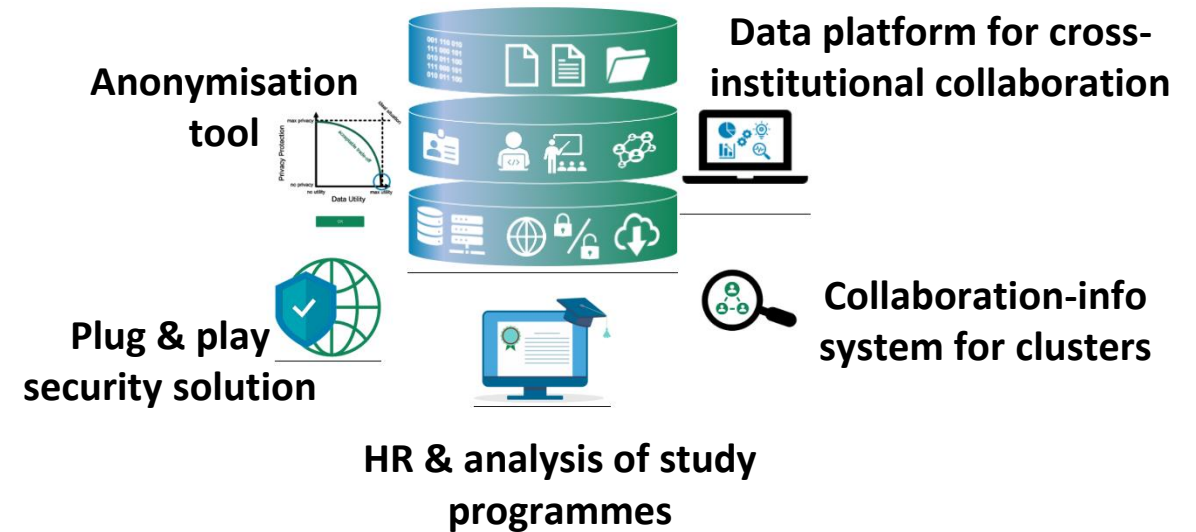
Data platform for cross-institutional collaboration

Anonymisation tool

max privacy

ideal situation

Privacy Protection

acceptable tradeoff

no privacy

no utility

max utility

Data Utility

OK

001 110 010
111 000 101
010 011 100
110 000 101
010 011 100

Plug & play security solution

Collaboration-info system for clusters

HR & analysis of study programmes